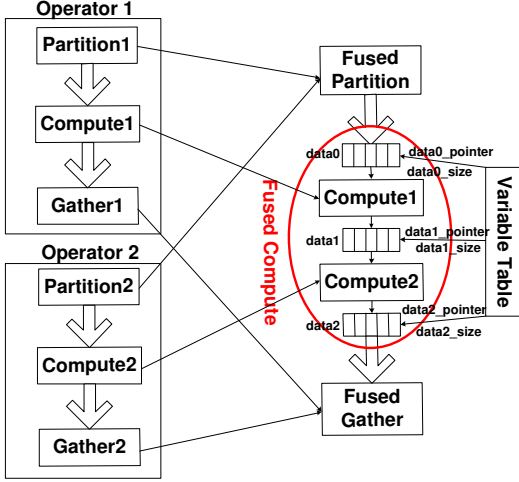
Operator 1
Partition1
Compute1
Gather1
Operator 2
Partition2
Compute2
Gather2
Fused Partition
Fused Compute
data0
data0_pointer
data0_size
Compute1
data1
data1_pointer
data1_size
Compute2
data2
data2_pointer
data2_size
Variable Table
Fused Gather